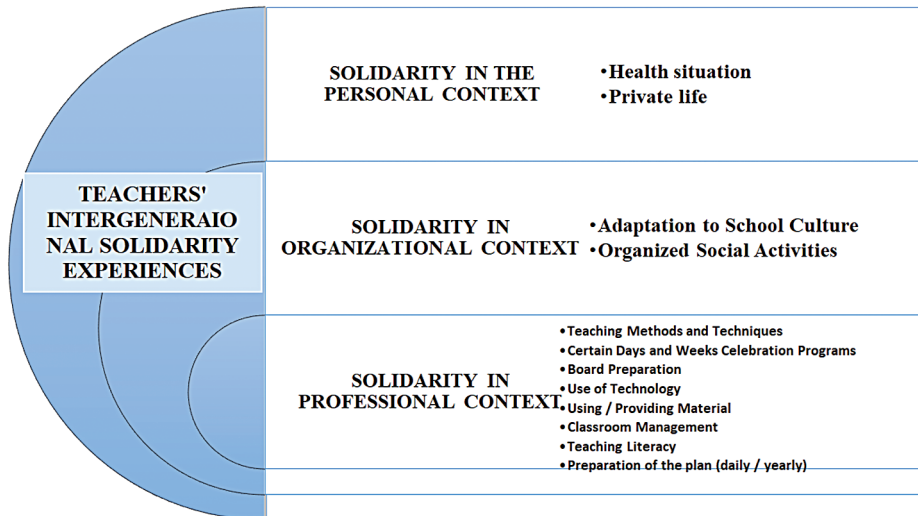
TEACHERS' INTERGENERAIO NAL SOLIDARITY EXPERIENCES

SOLIDARITY IN THE PERSONAL CONTEXT

•Health situation
•Private life

SOLIDARITY IN ORGANIZATIONAL CONTEXT

•Adaptation to School Culture
•Organized Social Activities

SOLIDARITY IN PROFESSIONAL CONTEXT

•Teaching Methods and Techniques
•Certain Days and Weeks Celebration Programs
•Board Preparation
•Use of Technology
•Using / Providing Material
•Classroom Management
•Teaching Literacy
•Preparation of the plan (daily / yearly)